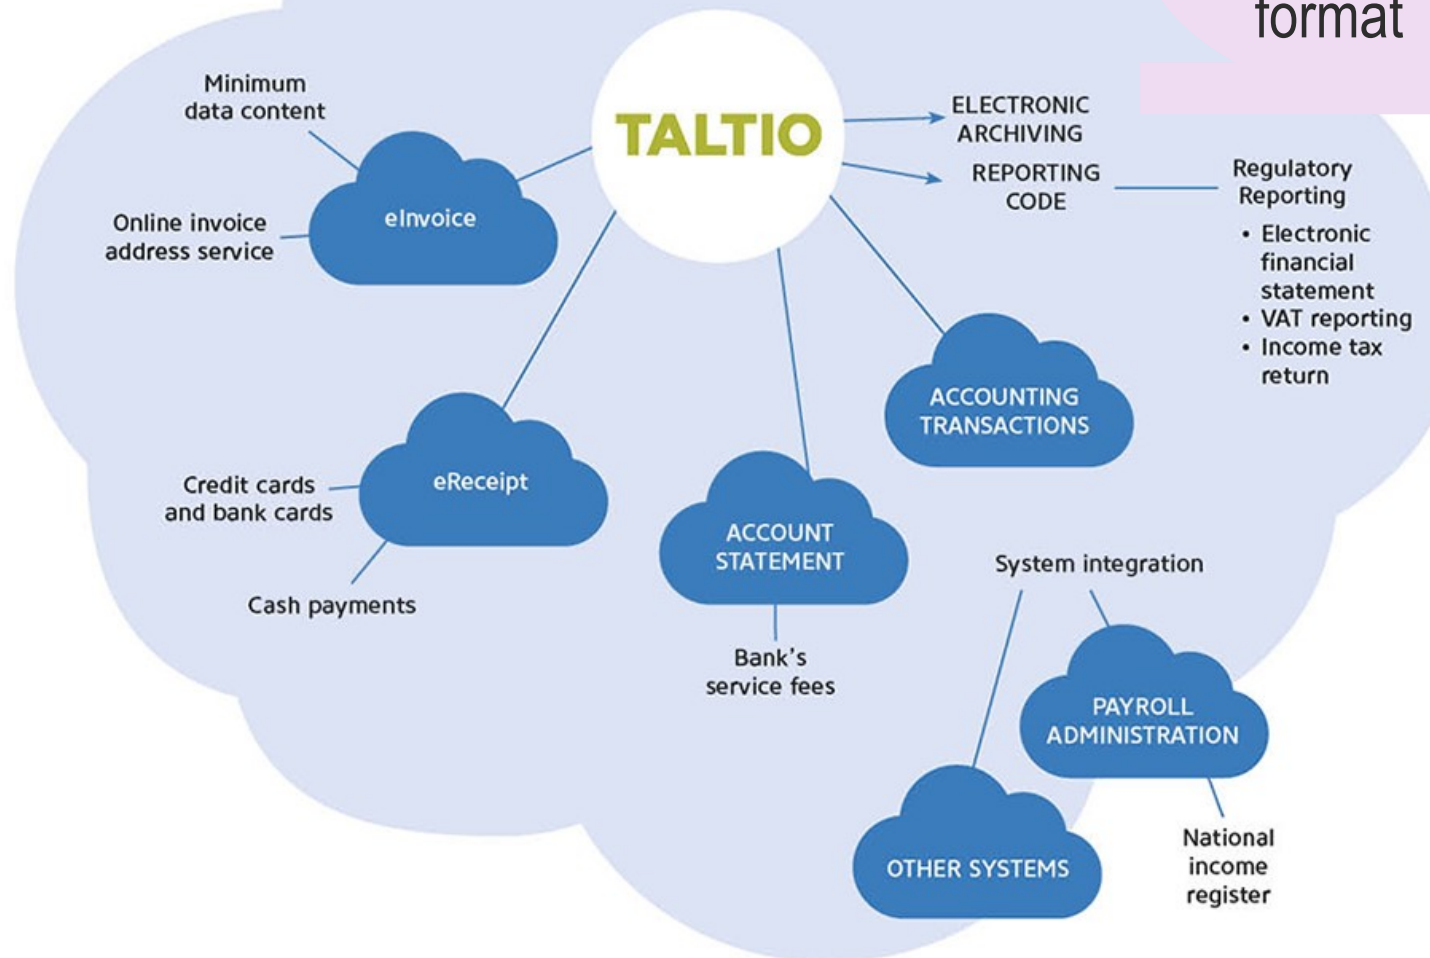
format

TALTIO

Minimum data content

Online invoice address service

eInvoice

ELECTRONIC ARCHIVING

REPORTING CODE

Regulatory Reporting
• Electronic financial statement
• VAT reporting
• Income tax return

eReceipt

Credit cards and bank cards

Cash payments

ACCOUNT STATEMENT

Bank's service fees

ACCOUNTING TRANSACTIONS

System integration

PAYROLL ADMINISTRATION

National income register

OTHER SYSTEMS